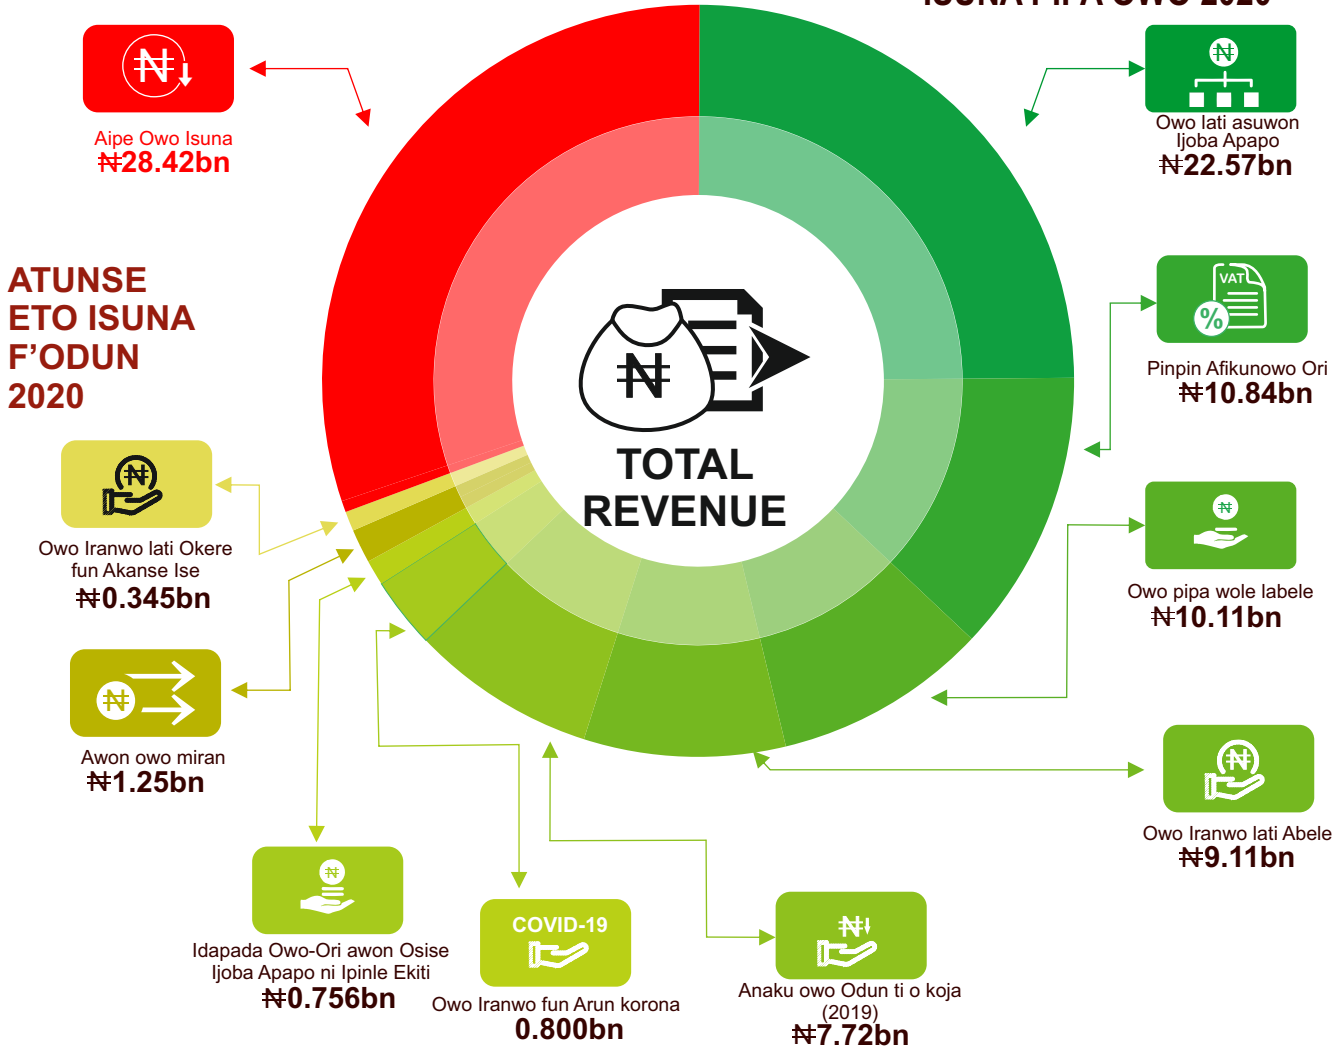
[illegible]

Aipe Owo Isuna
₦28.42bn

ATUNSE ETO ISUNA F’ODUN 2020

Owo Iranwo lati Okere fun Akanse Ise
₦0.345bn

Awon owo miran
₦1.25bn

Idapada Owo-Ori awon Osise Ijoba Apapo ni Ipinle Ekiti
₦0.756bn

COVID-19
Owo Iranwo fun Arun korona
0.800bn

Anaku owo Odun ti o koja (2019)
₦7.72bn

TOTAL REVENUE

Owo lati asuwon Ijoba Apapo
₦22.57bn

VAT
%
Pinpin Afikunowo Ori
₦10.84bn

Owo pipa wole labele
₦10.11bn

Owo Iranwo lati Abele
₦9.11bn